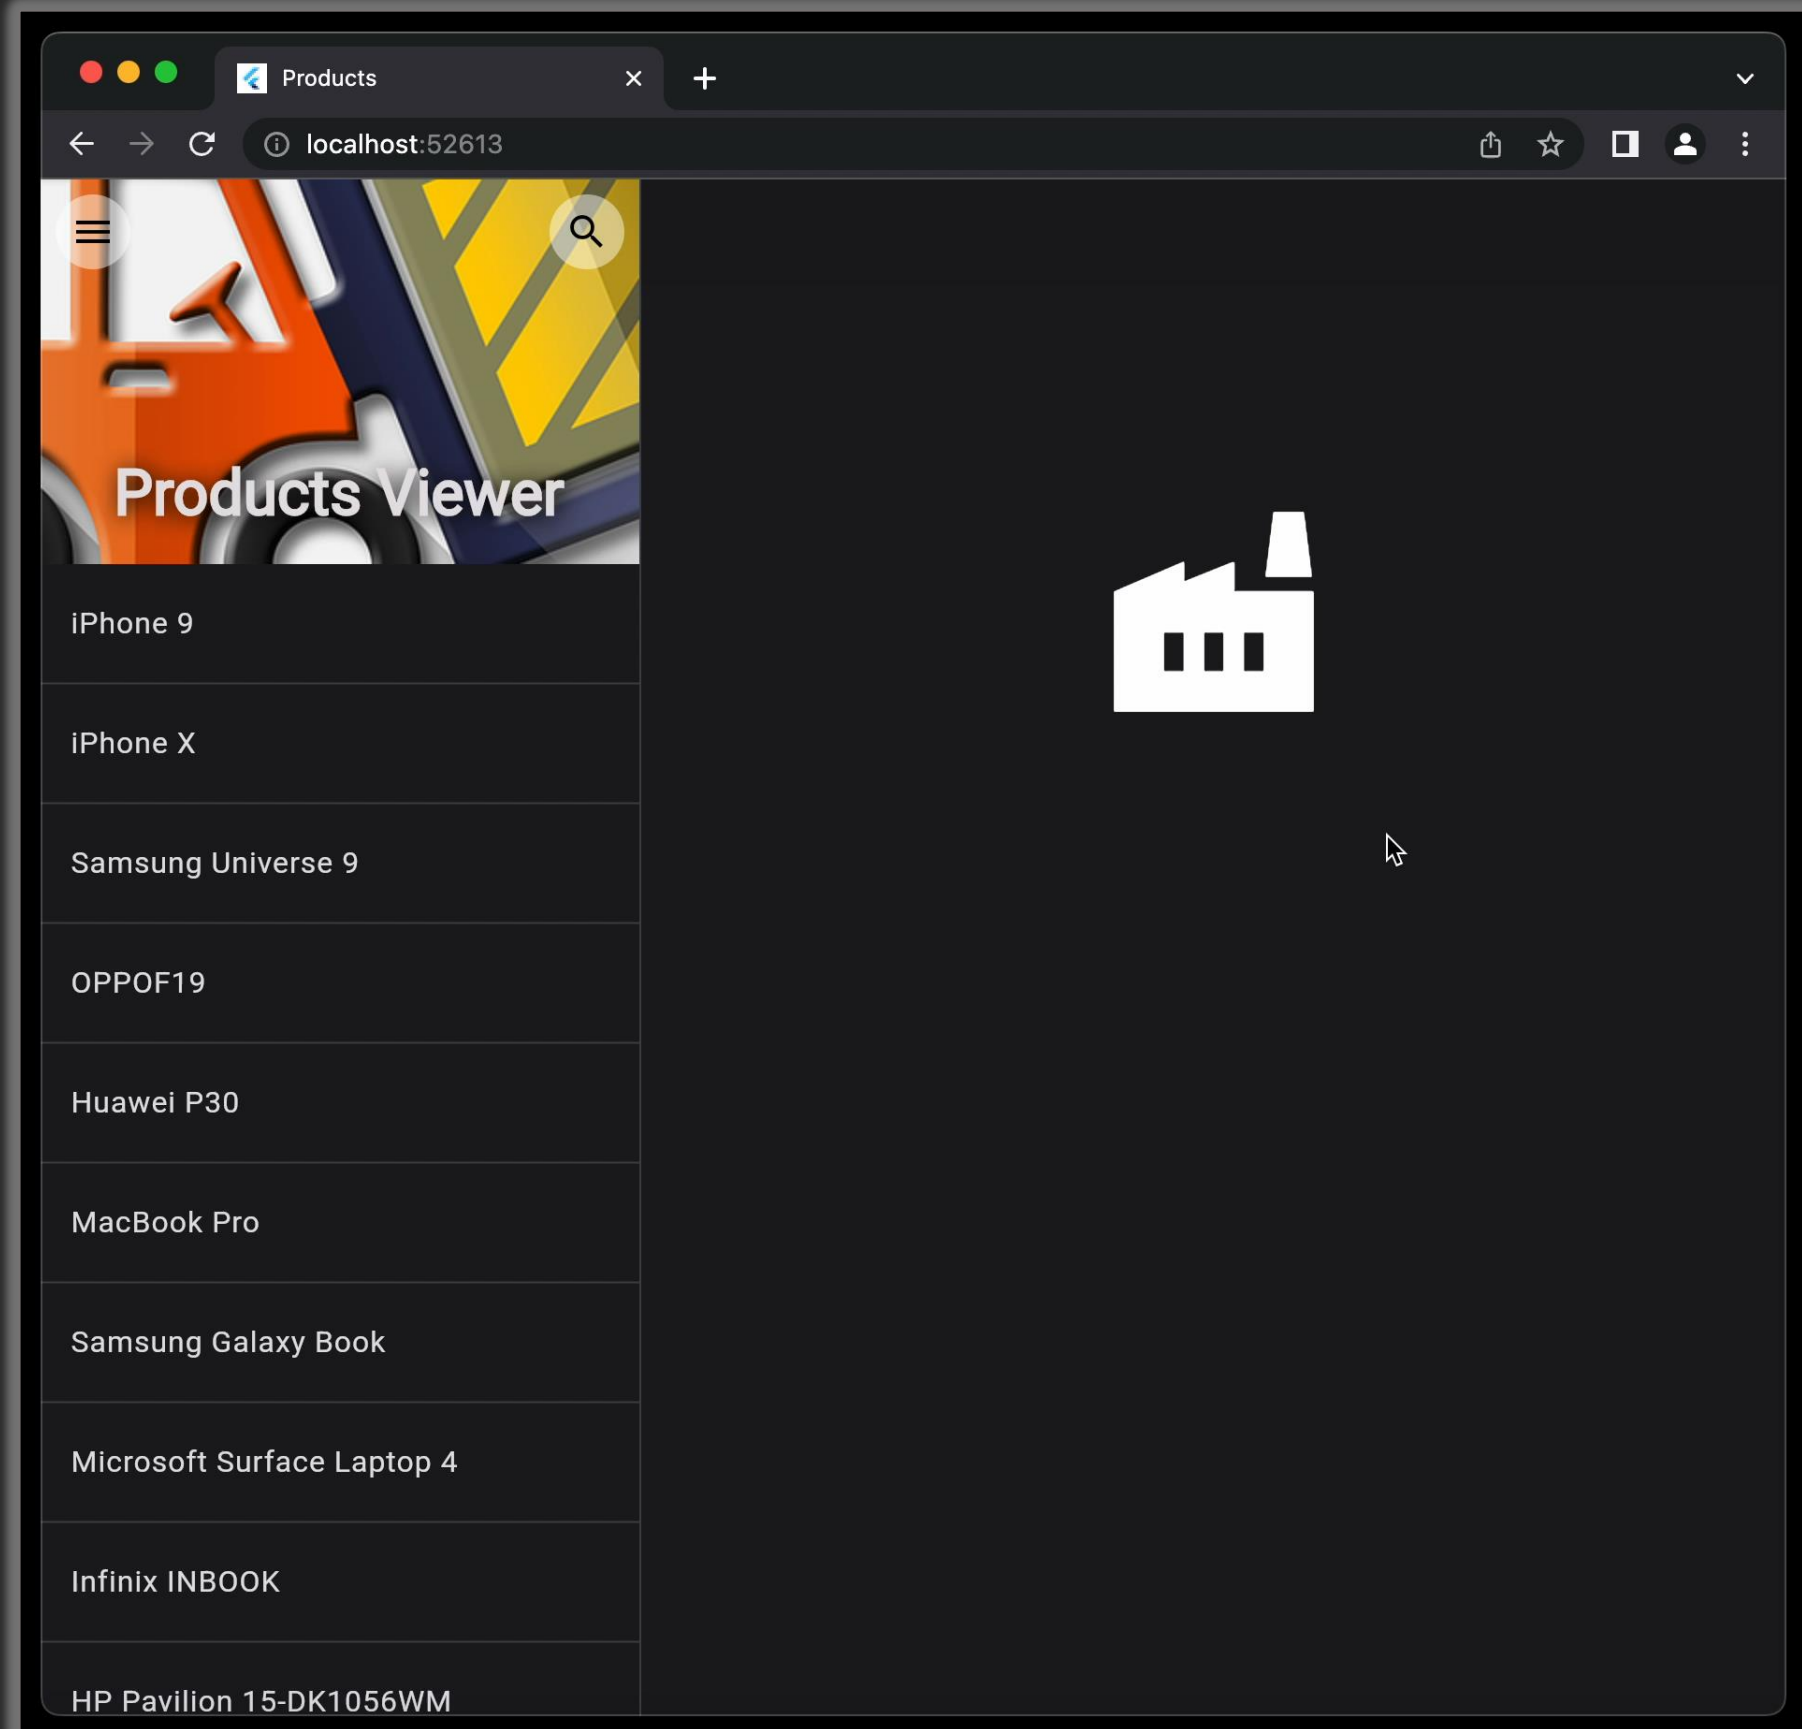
Products

localhost:52613

Products Viewer

iPhone 9

iPhone X

Samsung Universe 9

OPPOF19

Huawei P30

MacBook Pro

Samsung Galaxy Book

Microsoft Surface Laptop 4

Infinix INBOOK

HP Pavilion 15-DK1056WM